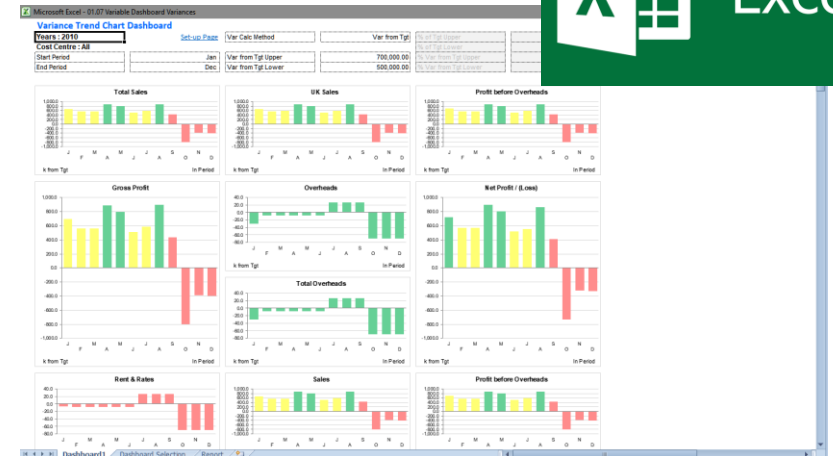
Microsoft Excel - 01.07 Variable Dashboard Variances

Variance Trend Chart Dashboard

Years : 2010
Cost Centre : All
Set-up Page
Var Calc Method
Var from Tgt
% of Tgt Upper
% of Tgt Lower
Start Period
Jan
Var from Tgt Upper
700,000.00
% Var from Tgt Upper
End Period
Dec
Var from Tgt Lower
500,000.00
% Var from Tgt Lower

Excel

Total Sales
1,000.0
800.0
600.0
400.0
200.0
0.0
-200.0
-400.0
-600.0
-800.0
-1,000.0
J F M A M J J A S O N D
k from Tgt
In Period

UK Sales
J F M A M J J A S O N D
k from Tgt
In Period

Profit before Overheads
J F M A M J J A S O N D
k from Tgt
In Period

Gross Profit
1,000.0
800.0
600.0
400.0
200.0
0.0
-200.0
-400.0
-600.0
-800.0
-1,000.0
J F M A M J J A S O N D
k from Tgt
In Period

Overheads
40.0
20.0
0.0
-20.0
-40.0
-60.0
-80.0
J F M A M J J A S O N D
k from Tgt
In Period

Total Overheads
40.0
20.0
0.0
-20.0
-40.0
-60.0
-80.0
J F M A M J J A S O N D
k from Tgt
In Period

Net Profit / (Loss)
1,000.0
800.0
600.0
400.0
200.0
0.0
-200.0
-400.0
-600.0
-800.0
-1,000.0
J F M A M J J A S O N D
k from Tgt
In Period

Rent & Rates
40.0
20.0
0.0
-20.0
-40.0
-60.0
-80.0
J F M A M J J A S O N D

Sales
J F M A M J J A S O N D

Profit before Overheads
J F M A M J J A S O N D

Dashboard1
Dashboard Selection
Report